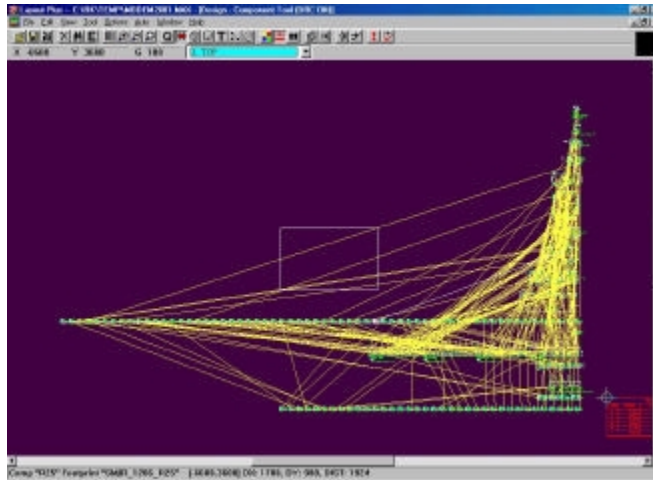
Layout Plus - C:\SVC\TEMP\MEDFM2001.MAX - [Design - Component Tool (SVC ON)]

File Edit View Tool Options Auto Window Help

X 4500 Y 3800 G 100 1. TOP

Comp "R25" Footprint "SM/R_1206_R25" (4500,3800) DX: 1700, DY: 900, DIST: 1924